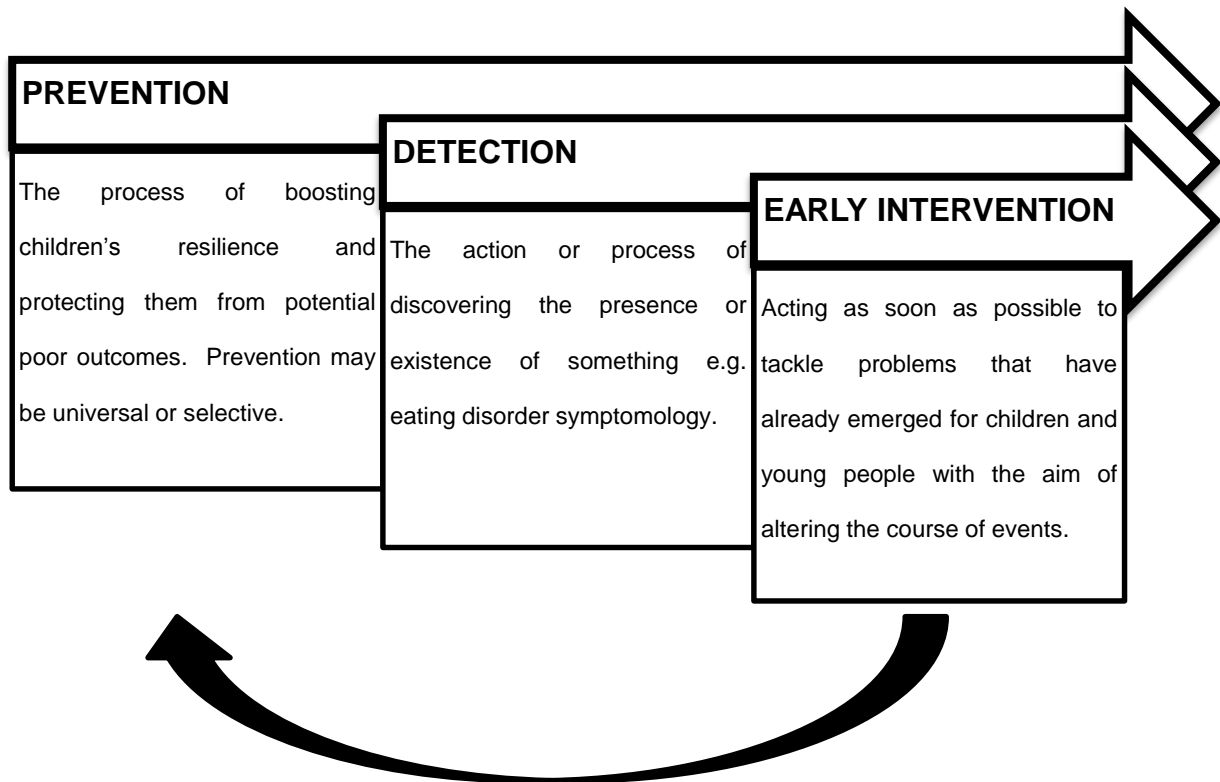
PREVENTION

The process of boosting children’s resilience and protecting them from potential poor outcomes. Prevention may be universal or selective.

DETECTION

The action or process of discovering the presence or existence of something e.g. eating disorder symptomology.

EARLY INTERVENTION

Acting as soon as possible to tackle problems that have already emerged for children and young people with the aim of altering the course of events.